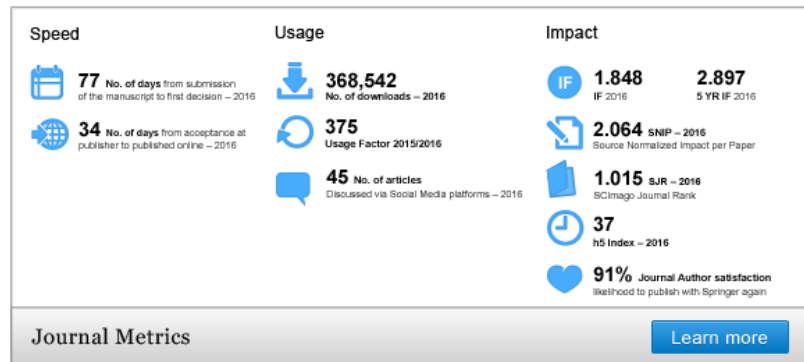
Speed

77 No. of days from submission of the manuscript to first decision – 2016

34 No. of days from acceptance at publisher to published online – 2016

Usage

368,542 No. of downloads – 2016

375 Usage Factor 2015/2016

45 No. of articles Discussed via Social Media platforms – 2016

Impact

IF 1.848 IF 2016

2.897 5 YR IF 2016

2.064 SNIP – 2016 Source Normalized Impact per Paper

1.015 SJR – 2016 SCImago Journal Rank

37 h5 Index – 2016

91% Journal Author satisfaction likelihood to publish with Springer again

Journal Metrics

Learn more